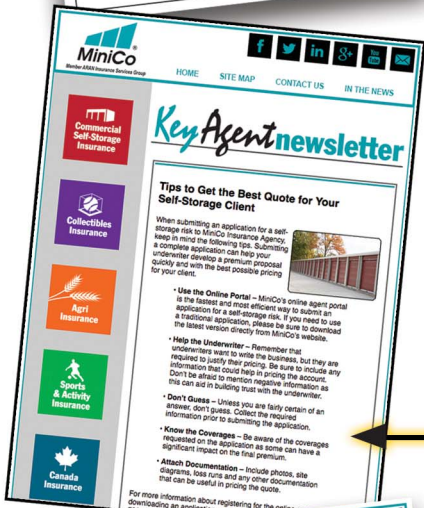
MiniCo®
Member ARAN Insurance Services Group

f in 8+ You Tube

HOME SITE MAP CONTACT US IN THE NEWS

Commercial Self-Storage Insurance

Collectibles Insurance

Agri Insurance

Sports & Activity Insurance

Canada Insurance

KeyAgent newsletter

Tips to Get the Best Quote for Your Self-Storage Client

When submitting an application for a self-storage risk to MiniCo Insurance Agency, keep in mind the following tips. Submitting a complete application can help your underwriter develop a premium proposal quickly and with the best possible pricing for your client.

• Use the Online Portal – MiniCo's online agent portal is the fastest and most efficient way to submit an application for a self-storage risk. If you need to use a traditional application, please be sure to download the latest version directly from MiniCo's website.

• Help the Underwriter – Remember that underwriters want to write the business, but they are required to justify their pricing. Be sure to include any information that could help in pricing the account. Don't be afraid to mention negative information as this can aid in building trust with the underwriter.

• Don't Guess – Unless you are fairly certain of an answer, don't guess. Collect the required information prior to submitting the application.

• Know the Coverages – Be aware of the coverages requested on the application as some can have a significant impact on the final premium.

• Attach Documentation – Include photos, site diagrams, loss runs and any other documentation that can be useful in pricing the quote.

For more information about registering for the online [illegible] downloading an application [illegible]